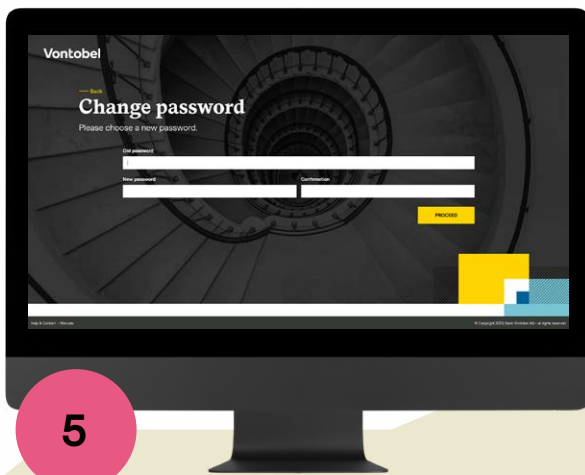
Vontobel

— Back

Change password

Please choose a new password.

Old password

New password

Confirmation

PROCEED

Help & Contact – Plenues

© Copyright 2015 Bank Vontobel AG – all rights reserved

5